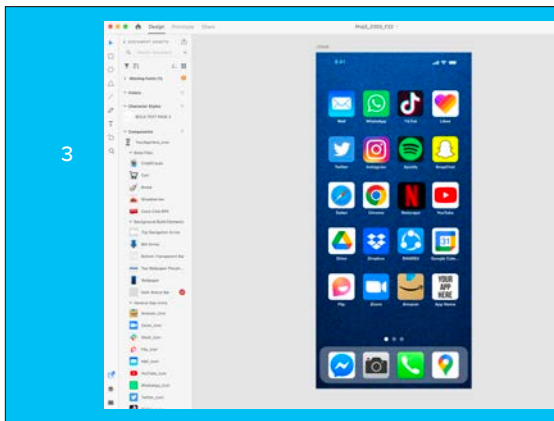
3

Design Prototype Share

Mojill_2000_F22

DOCUMENT ASSETS

Missing Fonts (1)

Colors

Character Styles

BOLD TEXT PAGE 2

Components

YOUR APP HERE

9:41

Mail WhatsApp TikTok Likee

Twitter Instagram Spotify Snapchat

Safari Chrome Netflix YouTube

Drive Dropbox